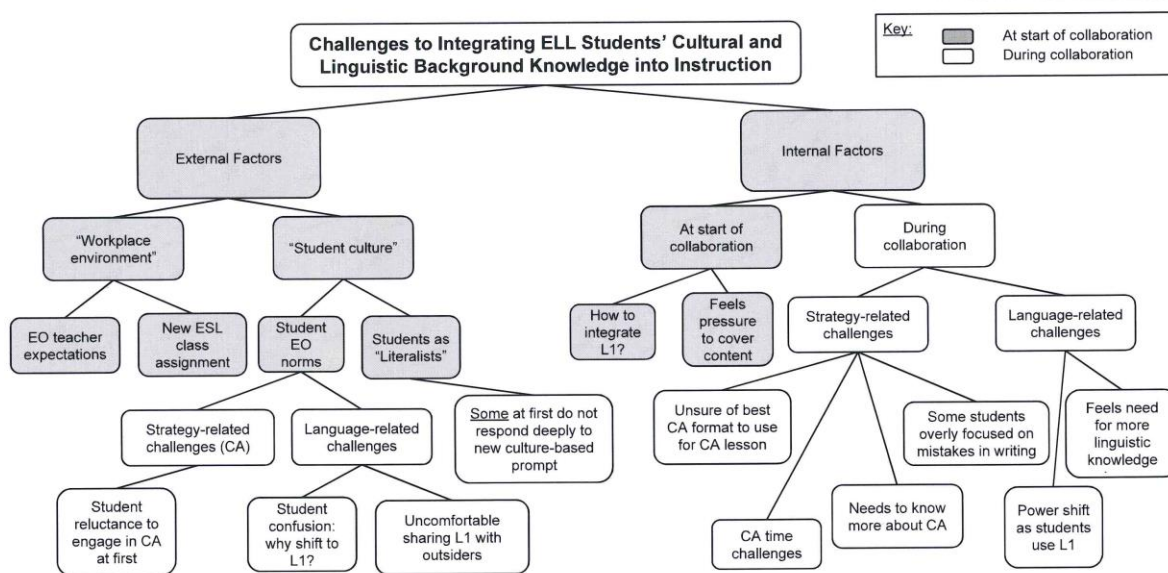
Challenges to Integrating ELL Students' Cultural and Linguistic Background Knowledge into Instruction

Key:
At start of collaboration
During collaboration

External Factors

"Workplace environment"

EO teacher expectations

New ESL class assignment

"Student culture"

Student EO norms

Strategy-related challenges (CA)

Student reluctance to engage in CA at first

Language-related challenges

Student confusion: why shift to L1?

Uncomfortable sharing L1 with outsiders

Students as "Literalists"

Some at first do not respond deeply to new culture-based prompt

Internal Factors

At start of collaboration

How to integrate L1?

Feels pressure to cover content

During collaboration

Strategy-related challenges

Unsure of best CA format to use for CA lesson

CA time challenges

Needs to know more about CA

Some students overly focused on mistakes in writing

Language-related challenges

Power shift as students use L1

Feels need for more linguistic knowledge